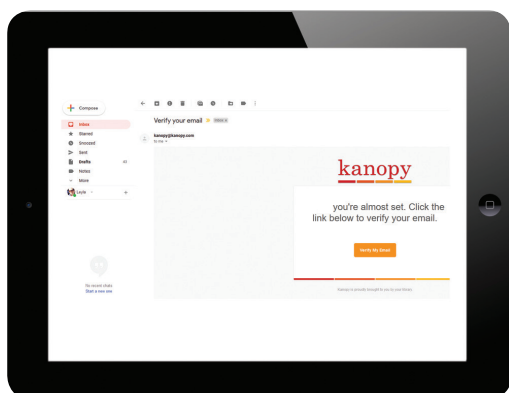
Compose
Inbox
Starred
Snoozed
Sent
Drafts
Notes
More
Leyla

No recent chats
Start a new one

Verify your email
kanopy@kanopy.com
to me

kanopy

you're almost set. Click the link below to verify your email.

Verify My Email

Kanopy is proudly brought to you by your library.